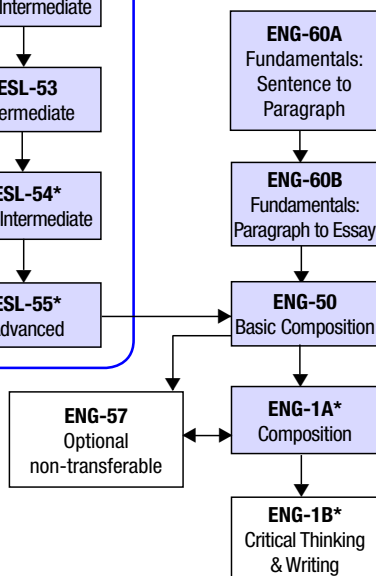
Intermediate

ESL-53
ntermediate

ESL-54*
Intermediate

ESL-55*
dvanced

ENG-60A
Fundamentals: Sentence to Paragraph

ENG-60B
Fundamentals: Paragraph to Essay

ENG-50
Basic Composition

ENG-57
Optional
non-transferable

ENG-1A*
Composition

ENG-1B*
Critical Thinking & Writing